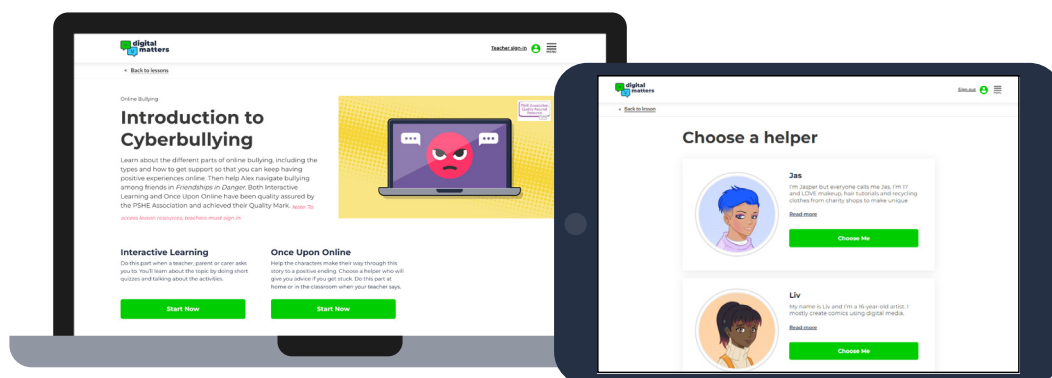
digital matters

Teacher sign in

MENU

< Back to lessons

Online Bullying

Introduction to Cyberbullying

Learn about the different parts of online bullying, including the types and how to get support so that you can keep having positive experiences online. Then help Alex navigate bullying among friends in *Friendships in Danger*. Both Interactive Learning and Once Upon Online have been quality assured by the PSHE Association and achieved their Quality Mark. Note: To access lesson resources, teachers must sign in.

PSHE Association Quality Assured Resource

Interactive Learning

Do this part when a teacher, parent or carer asks you to. You'll learn about the topic by doing short quizzes and talking about the activities.

Start Now

Once Upon Online

Help the characters make their way through this story to a positive ending. Choose a helper who will give you advice if you get stuck. Do this part at home or in the classroom when your teacher says.

Start Now

digital matters

Sign out

< Back to lesson

Choose a helper

Jas

I'm Jasper but everyone calls me Jas. I'm 17 and LOVE makeup, hair tutorials and recycling clothes from charity shops to make unique

Read more

Choose Me

Liv

My name is Liv and I'm a 16-year-old artist. I mostly create comics using digital media.

Read more

Choose Me